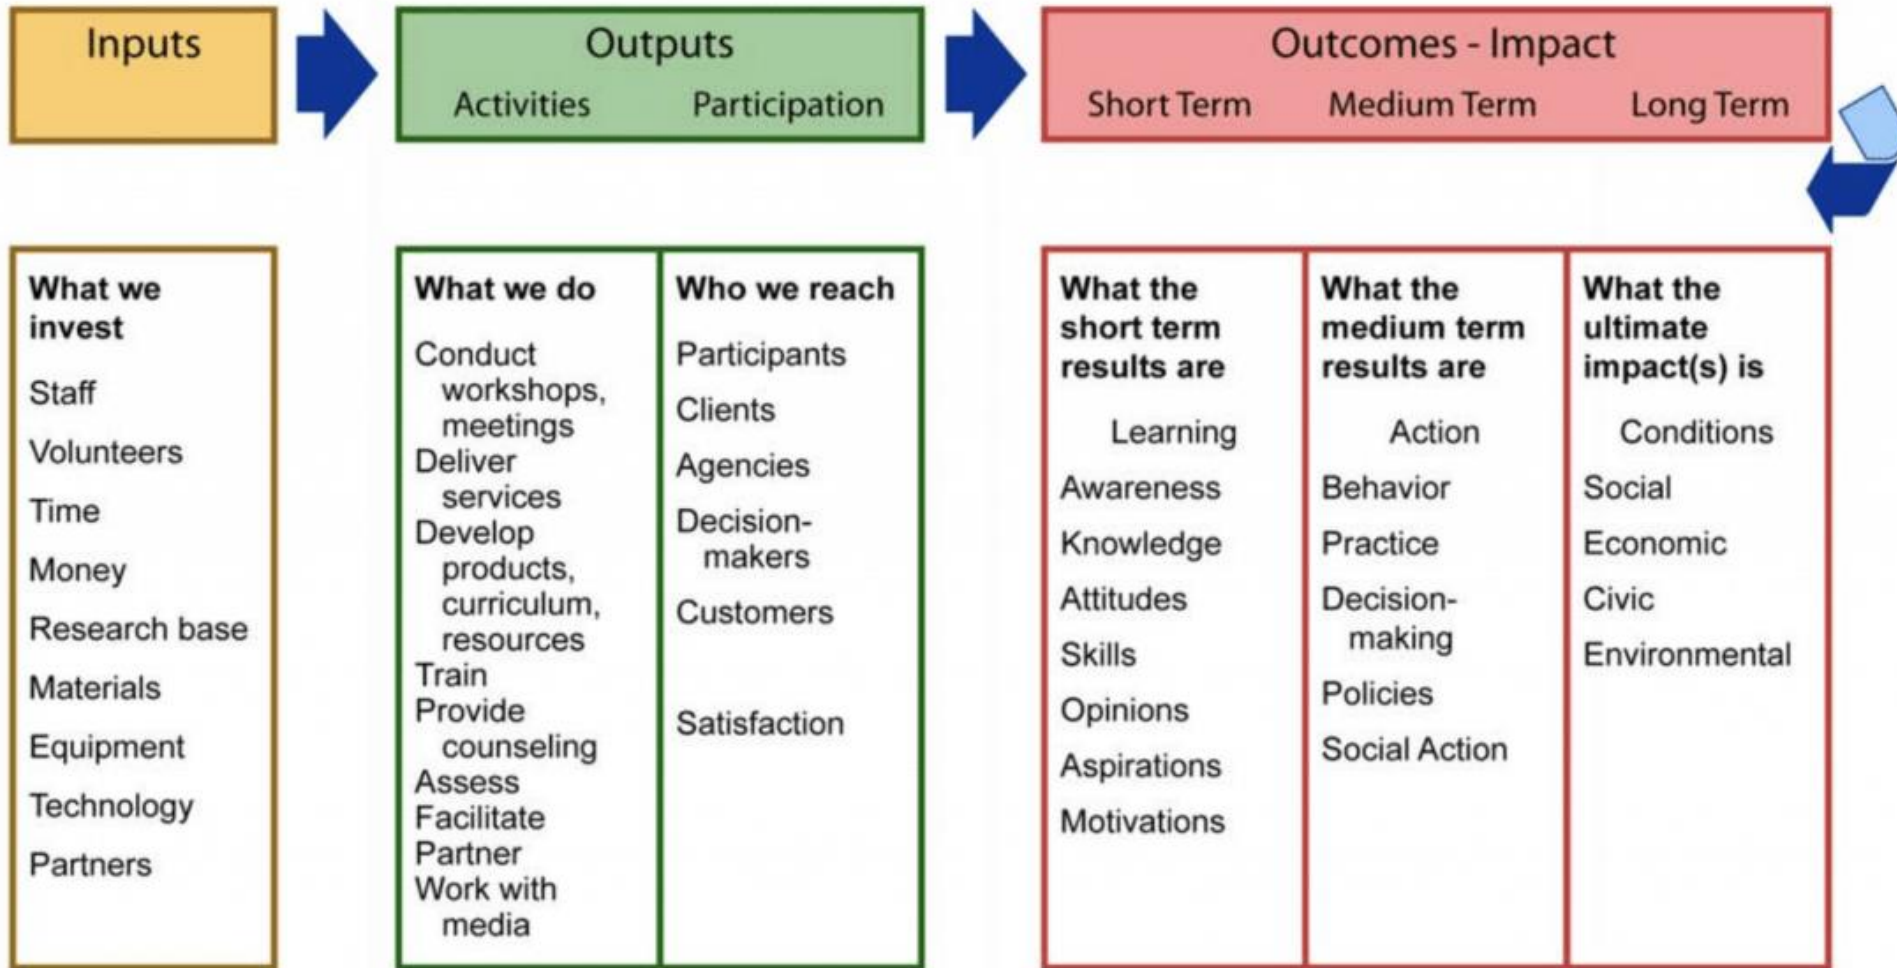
Inputs

Outputs
Activities Participation

Outcomes - Impact
Short Term Medium Term Long Term

What we invest
Staff
Volunteers
Time
Money
Research base
Materials
Equipment
Technology
Partners

What we do
Conduct workshops, meetings
Deliver services
Develop products, curriculum, resources
Train
Provide counseling
Assess
Facilitate
Partner
Work with media

Who we reach
Participants
Clients
Agencies
Decision-makers
Customers

Satisfaction

What the short term results are
Learning
Awareness
Knowledge
Attitudes
Skills
Opinions
Aspirations
Motivations

What the medium term results are
Action
Behavior
Practice
Decision-making
Policies
Social Action

What the ultimate impact(s) is
Conditions
Social
Economic
Civic
Environmental